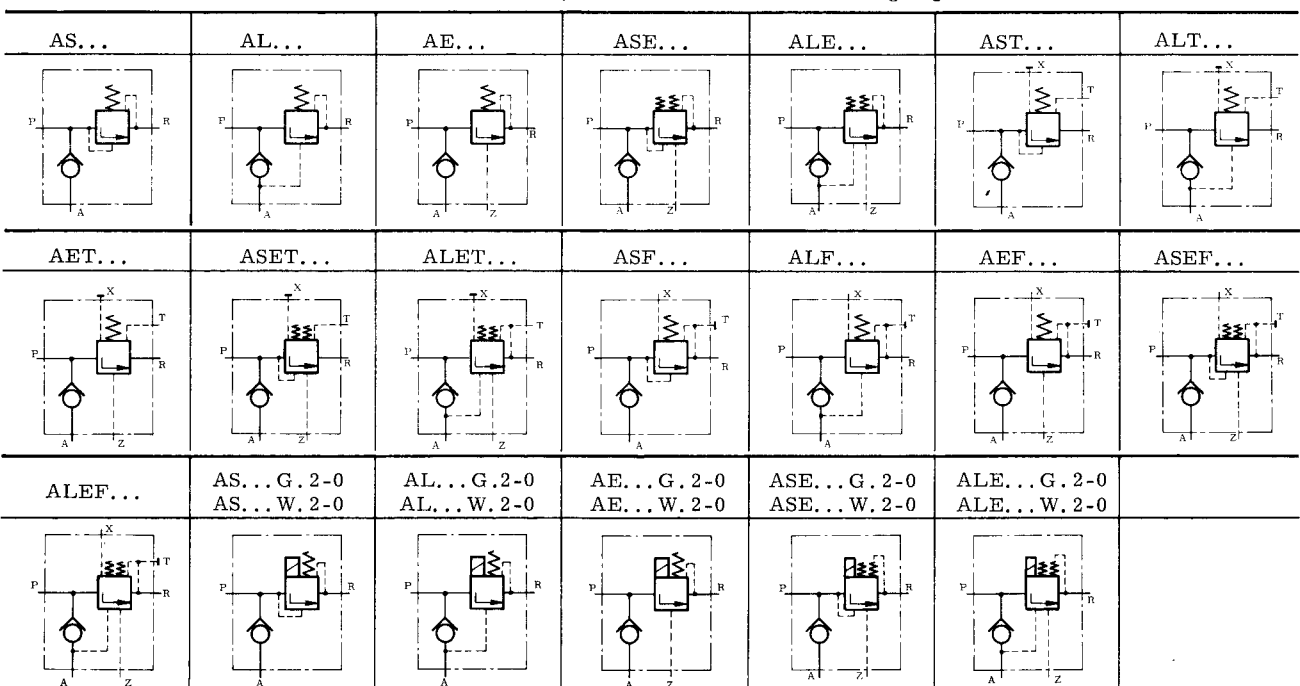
| AS... | AL... | AE... | ASE... | ALE... | AST... | ALT... |
|---|---|---|---|---|---|---|
| P R A | P R A | P R A Z | P R A Z | P R A Z | X T P R A | X T P R A |
| AET... | ASET... | ALET... | ASF... | ALF... | AEF... | ASEF... |
| X T P R A Z | X T P R A Z | X T P R A Z | X T P R A | X T P R A | X T P R A Z | X T P R A Z |
| ALEF... | AS...G.2-0 AS...W.2-0 | AL...G.2-0 AL...W.2-0 | AE...G.2-0 AE...W.2-0 | ASE...G.2-0 ASE...W.2-0 | ALE...G.2-0 ALE...W.2-0 | |
| X T P R A Z | P R A | P R A | P R A Z | P R A Z | P R A Z | |